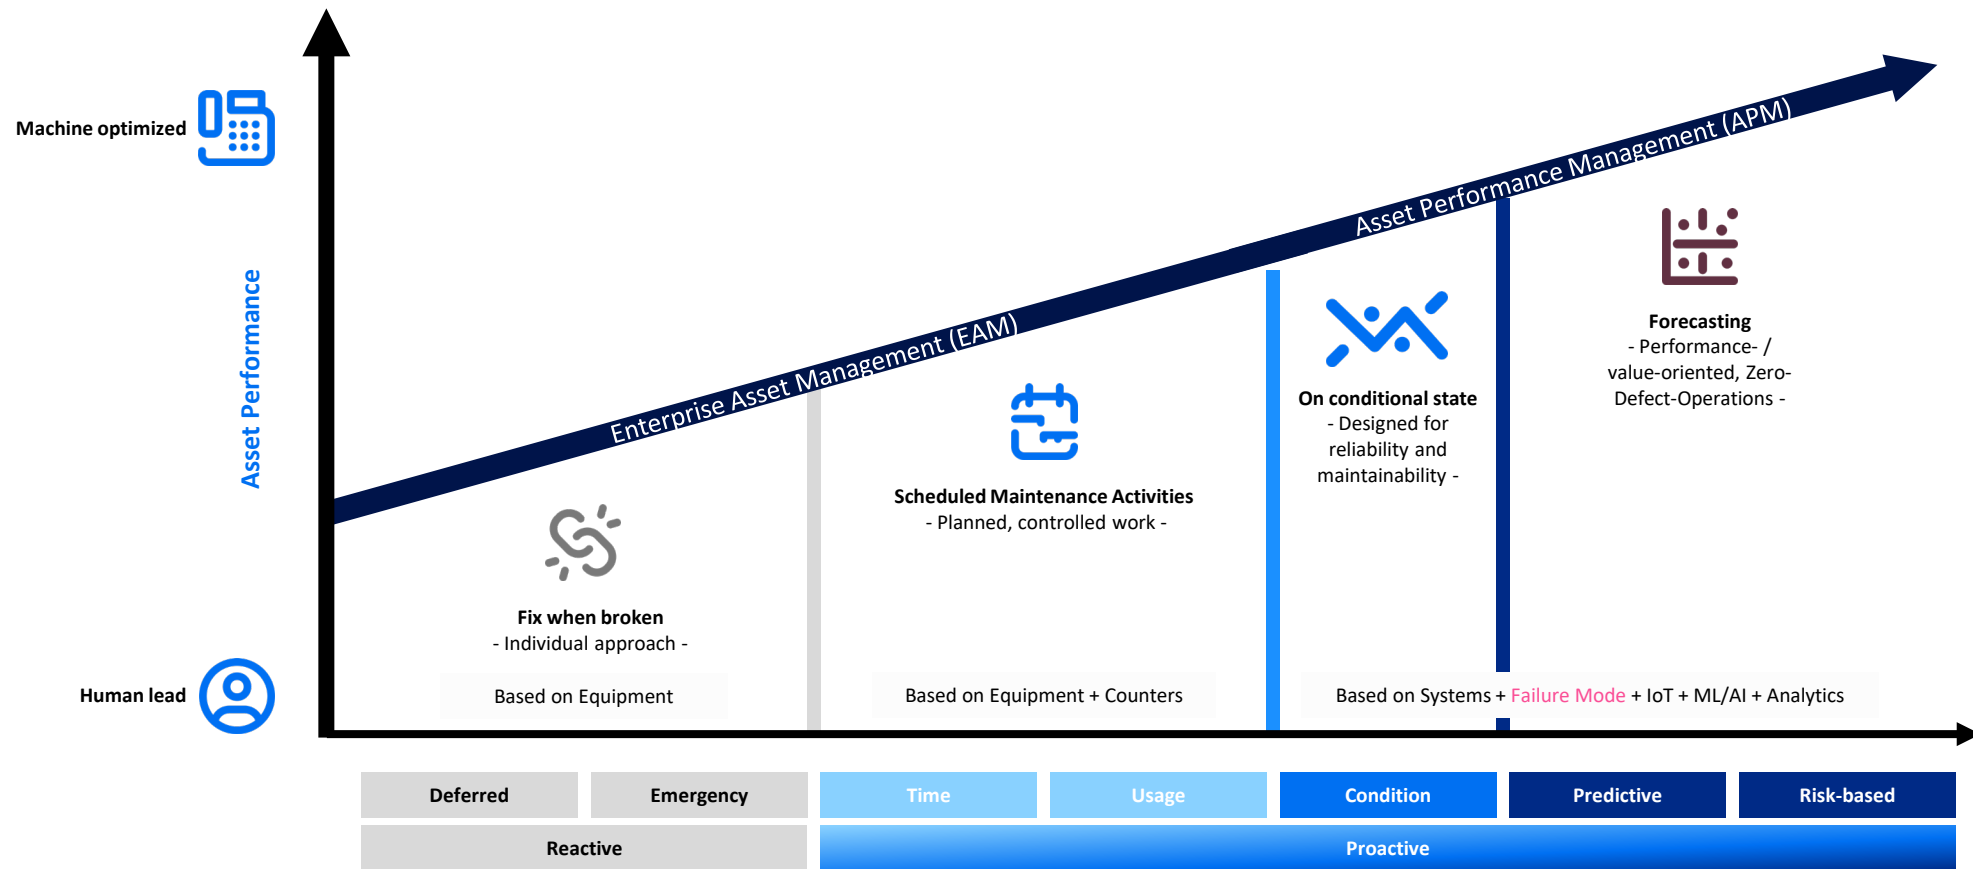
Machine optimized

Asset Performance

Human lead

Enterprise Asset Management (EAM)

Asset Performance Management (APM)

Fix when broken
- Individual approach -

Scheduled Maintenance Activities
- Planned, controlled work -

On conditional state
- Designed for reliability and maintainability -

Forecasting
- Performance- / value-oriented, Zero-Defect-Operations -

Based on Equipment

Based on Equipment + Counters

Based on Systems + Failure Mode + IoT + ML/AI + Analytics

| Deferred | Emergency | Time | Usage | Condition | Predictive | Risk-based |
|---|---|---|---|---|---|---|

| Reactive | Proactive |
|---|---|